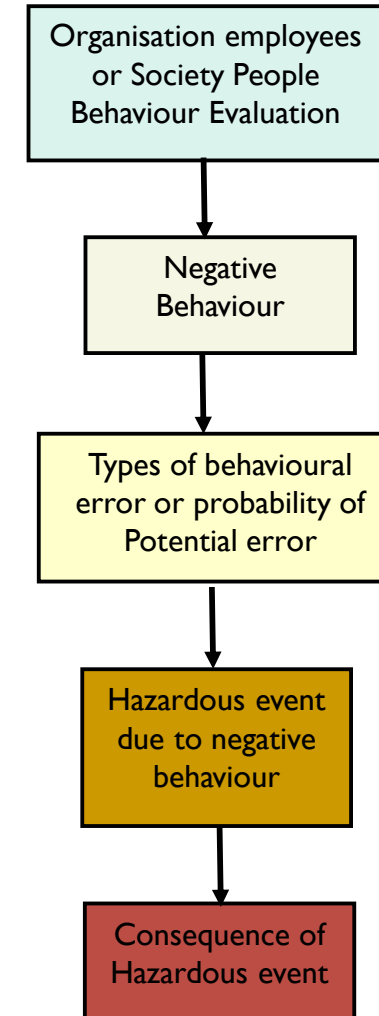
Organisation employees or Society People Behaviour Evaluation

Negative Behaviour

Types of behavioural error or probability of Potential error

Hazardous event due to negative behaviour

Consequence of Hazardous event